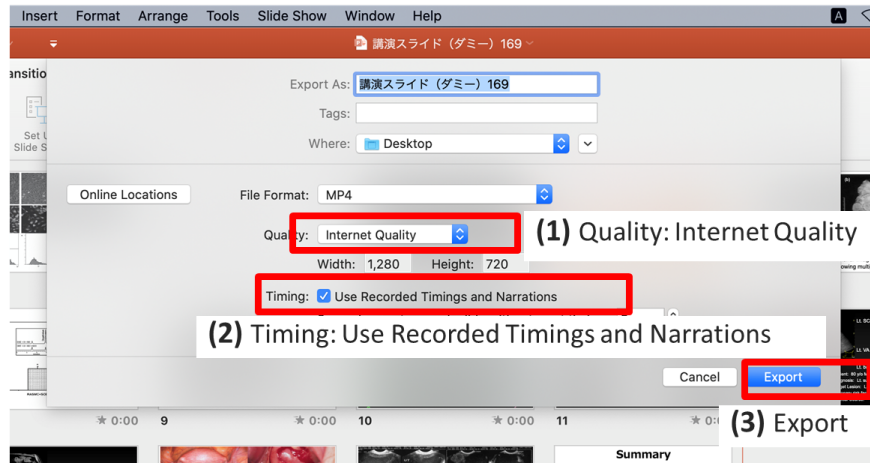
Insert Format Arrange Tools Slide Show Window Help

講演スライド（ダミー）169

ansitio

Set U Slide S

Export As: 講演スライド（ダミー）169

Tags:

Where: Desktop

Online Locations

File Format: MP4

Quality: Internet Quality

(1) Quality: Internet Quality

Width: 1,280 Height: 720

Timing: Use Recorded Timings and Narrations

(2) Timing: Use Recorded Timings and Narrations

Cancel

Export

(3) Export

0:00 9 0:00 10 0:00 11

Summary